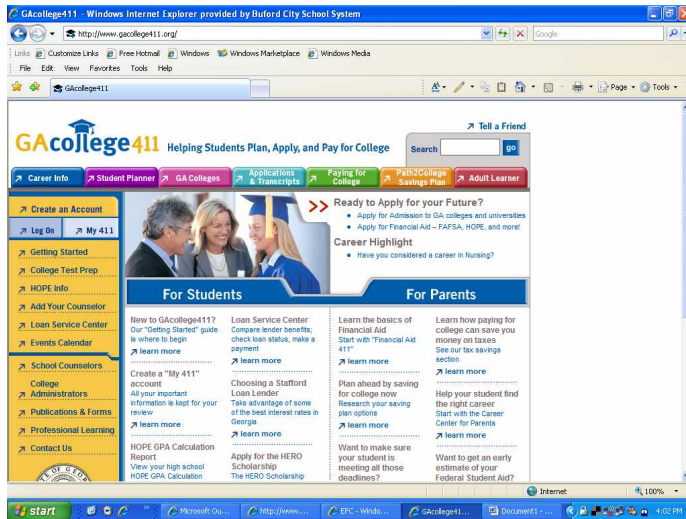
GAcollege411 - Windows Internet Explorer provided by Buford City School System

http://www.gacollege411.org/

Google

Links Customize Links Free Hotmail Windows Windows Marketplace Windows Media

File Edit View Favorites Tools Help

GAcollege411

Page Tools

GAcollege411 Helping Students Plan, Apply, and Pay for College

Tell a Friend

Search go

Career Info | Student Planner | GA Colleges | Applications & Transcripts | Paying for College | Path2College Savings Plan | Adult Learner

Create an Account

Log On | My 411

Getting Started

College Test Prep

HOPE Info

Add Your Counselor

Loan Service Center

Events Calendar

School Counselors

College Administrators

Publications & Forms

Professional Learning

Contact Us

Ready to Apply for your Future?

Apply for Admission to GA colleges and universities

Apply for Financial Aid – FAFSA, HOPE, and more!

Career Highlight

Have you considered a career in Nursing?

For Students

For Parents

New to GAcollege411? Our "Getting Started" guide is where to begin
learn more

Create a "My 411" account
All your important information is kept for your review
learn more

HOPE GPA Calculation Report
View your high school HOPE GPA Calculation

Loan Service Center
Compare lender benefits; check loan status, make a payment
learn more

Choosing a Stafford Loan Lender
Take advantage of some of the best interest rates in Georgia
learn more

Apply for the HERO Scholarship
The HERO Scholarship

Learn the basics of Financial Aid
Start with "Financial Aid 411"
learn more

Plan ahead by saving for college now
Research your saving plan options
learn more

Want to make sure your student is meeting all those deadlines?

Learn how paying for college can save you money on taxes
See our tax savings section
learn more

Help your student find the right career
Start with the Career Center for Parents
learn more

Want to get an early estimate of your Federal Student Aid?

Internet | 100%

start | Microsoft Ou... | http://www.... | EFC - Windo... | GAcollege41... | Document1 - ... | 4:02 PM